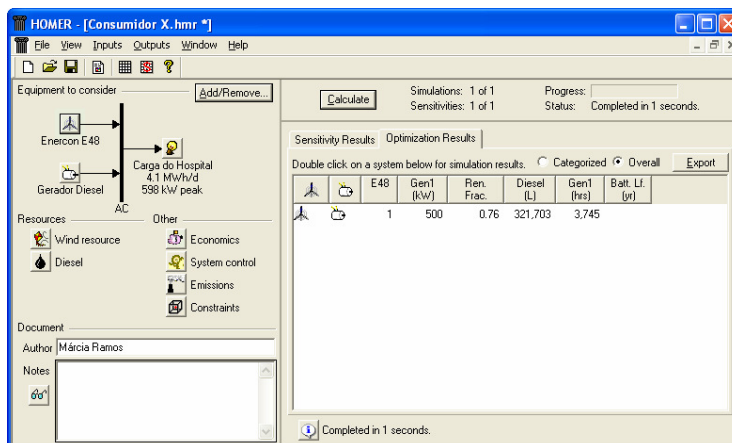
HOMER - [Consumidor X.hmr *]

File View Inputs Outputs Window Help

Equipment to consider

Add/Remove...

Enercon E48

Carga do Hospital
4.1 MWh/d
598 kW peak

Gerador Diesel

AC

Resources

Other

Wind resource

Diesel

Economics

System control

Emissions

Constraints

Document

Author Márcia Ramos

Notes

Calculate

Simulations: 1 of 1
Sensitivities: 1 of 1

Progress:
Status: Completed in 1 seconds.

Sensitivity Results | Optimization Results

Double click on a system below for simulation results. Categorized Overall Export

| | | E48 | Gen1 (kW) | Ren. Frac. | Diesel (L) | Gen1 (hrs) | Batt. Lf. (yr) |
|---|---|---|---|---|---|---|---|
| | | 1 | 500 | 0.76 | 321,703 | 3,745 | |

Completed in 1 seconds.